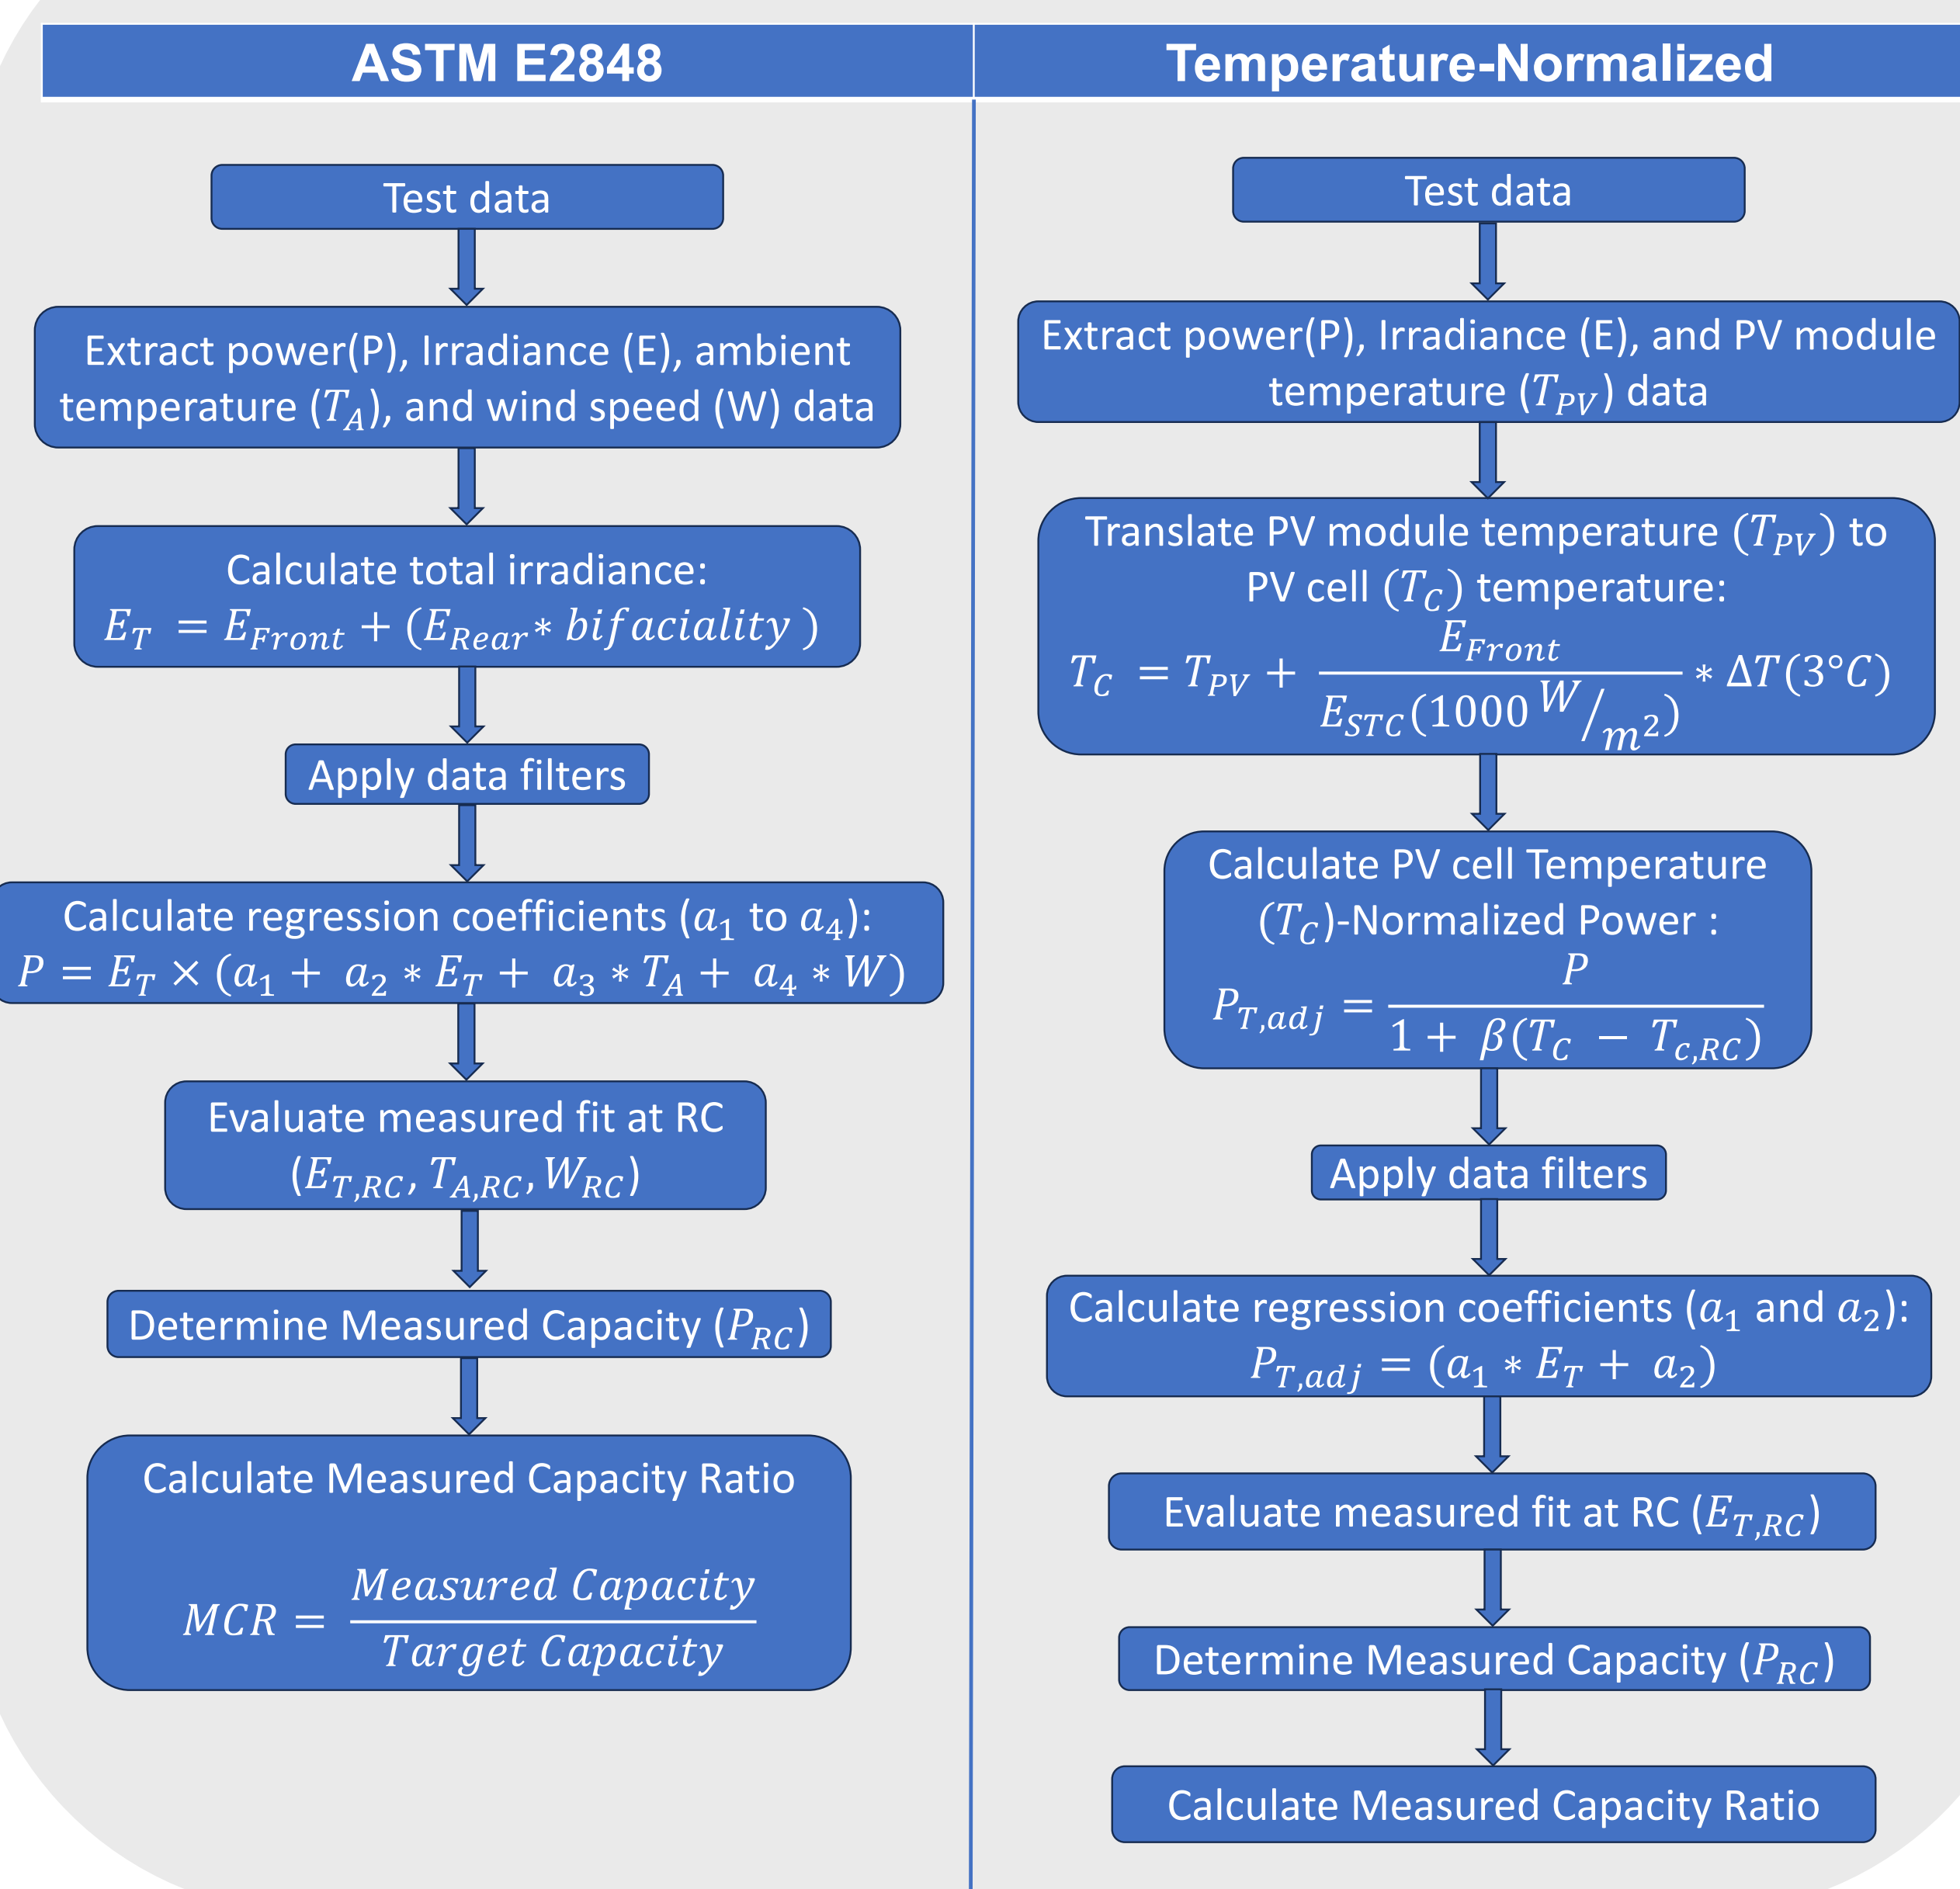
ASTM E2848

Test data

Extract power(P), Irradiance (E), ambient temperature ($T_A$), and wind speed (W) data

Calculate total irradiance:
$E_T = E_{Front} + (E_{Rear} * bifaciality)$

Apply data filters

Calculate regression coefficients ($a_1$ to $a_4$):
$P = E_T \times (a_1 + a_2 * E_T + a_3 * T_A + a_4 * W)$

Evaluate measured fit at RC ($E_{T,RC}, T_{A,RC}, W_{RC}$)

Determine Measured Capacity ($P_{RC}$)

Calculate Measured Capacity Ratio

$MCR = \frac{Measured\ Capacity}{Target\ Capacity}$

Temperature-Normalized

Test data

Extract power(P), Irradiance (E), and PV module temperature ($T_{PV}$) data

Translate PV module temperature ($T_{PV}$) to PV cell ($T_C$) temperature:
$T_C = T_{PV} + \frac{E_{Front}}{E_{STC}(1000\ W/_{m^2})} * \Delta T(3°C)$

Calculate PV cell Temperature ($T_C$)-Normalized Power :
$P_{T,adj} = \frac{P}{1 + \beta(T_C - T_{c,RC})}$

Apply data filters

Calculate regression coefficients ($a_1$ and $a_2$):
$P_{T,adj} = (a_1 * E_T + a_2)$

Evaluate measured fit at RC ($E_{T,RC}$)

Determine Measured Capacity ($P_{RC}$)

Calculate Measured Capacity Ratio